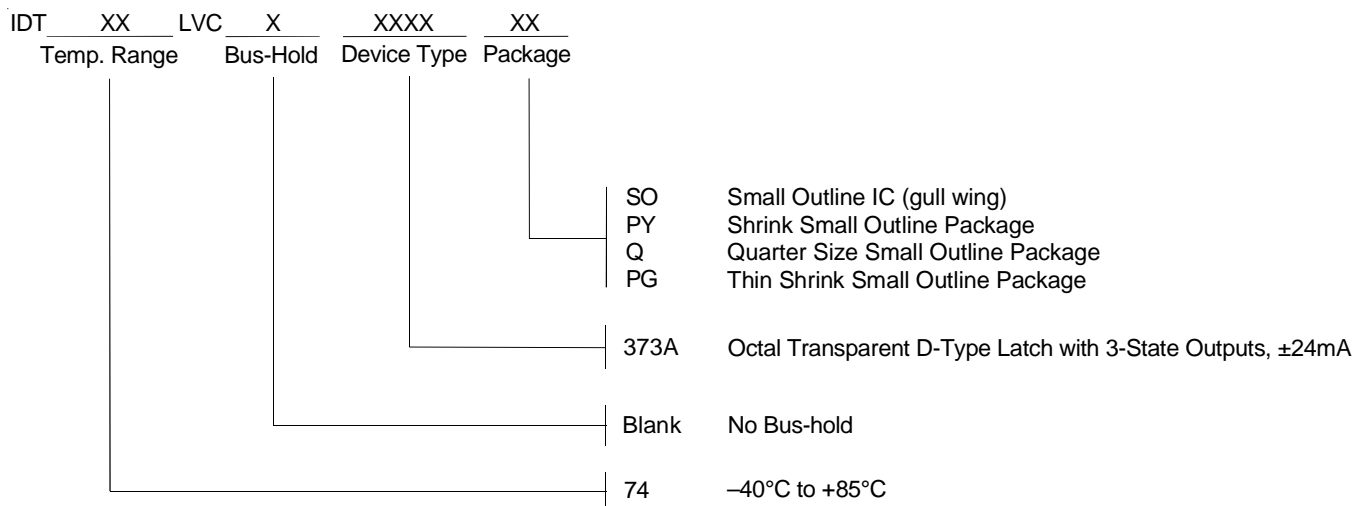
IDT XX LVC X XXXX XX
Temp. Range Bus-Hold Device Type Package

SO Small Outline IC (gull wing)
PY Shrink Small Outline Package
Q Quarter Size Small Outline Package
PG Thin Shrink Small Outline Package

373A Octal Transparent D-Type Latch with 3-State Outputs, ±24mA

Blank No Bus-hold

74 –40°C to +85°C